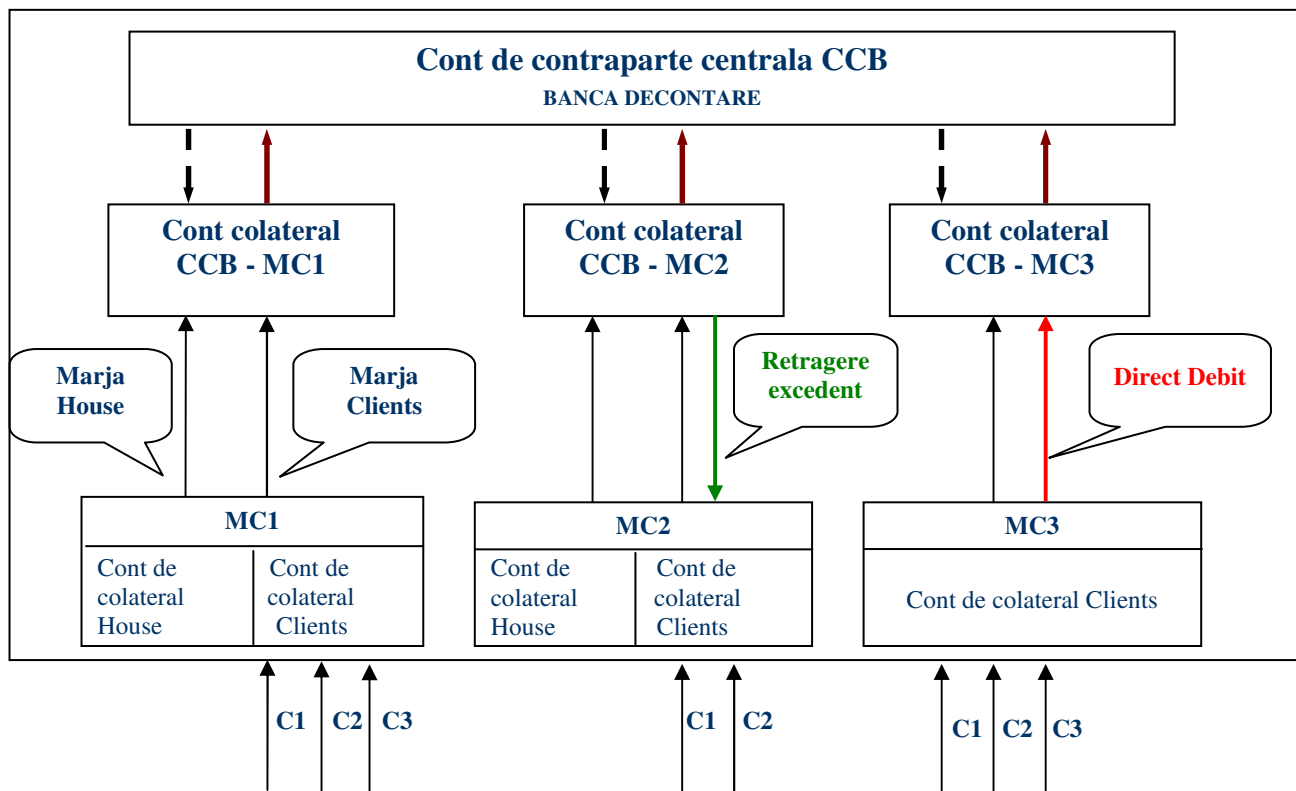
Cont de contraparte centrala CCB
BANCA DECONTARE

Cont colateral CCB - MC1

Cont colateral CCB - MC2

Cont colateral CCB - MC3

Marja House

Marja Clients

Retragere excedent

Direct Debit

MC1

| Cont de colateral House | Cont de colateral Clients |
|---|---|

MC2

| Cont de colateral House | Cont de colateral Clients |
|---|---|

MC3

Cont de colateral Clients

C1 C2 C3

C1 C2

C1 C2 C3